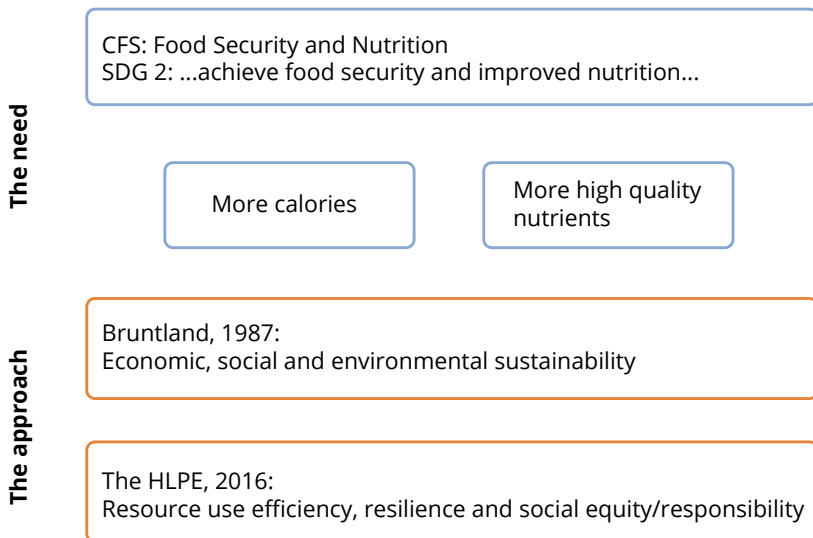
The need

CFS: Food Security and Nutrition
SDG 2: ...achieve food security and improved nutrition...

More calories

More high quality nutrients

The approach

Bruntland, 1987:
Economic, social and environmental sustainability

The HLPE, 2016:
Resource use efficiency, resilience and social equity/responsibility